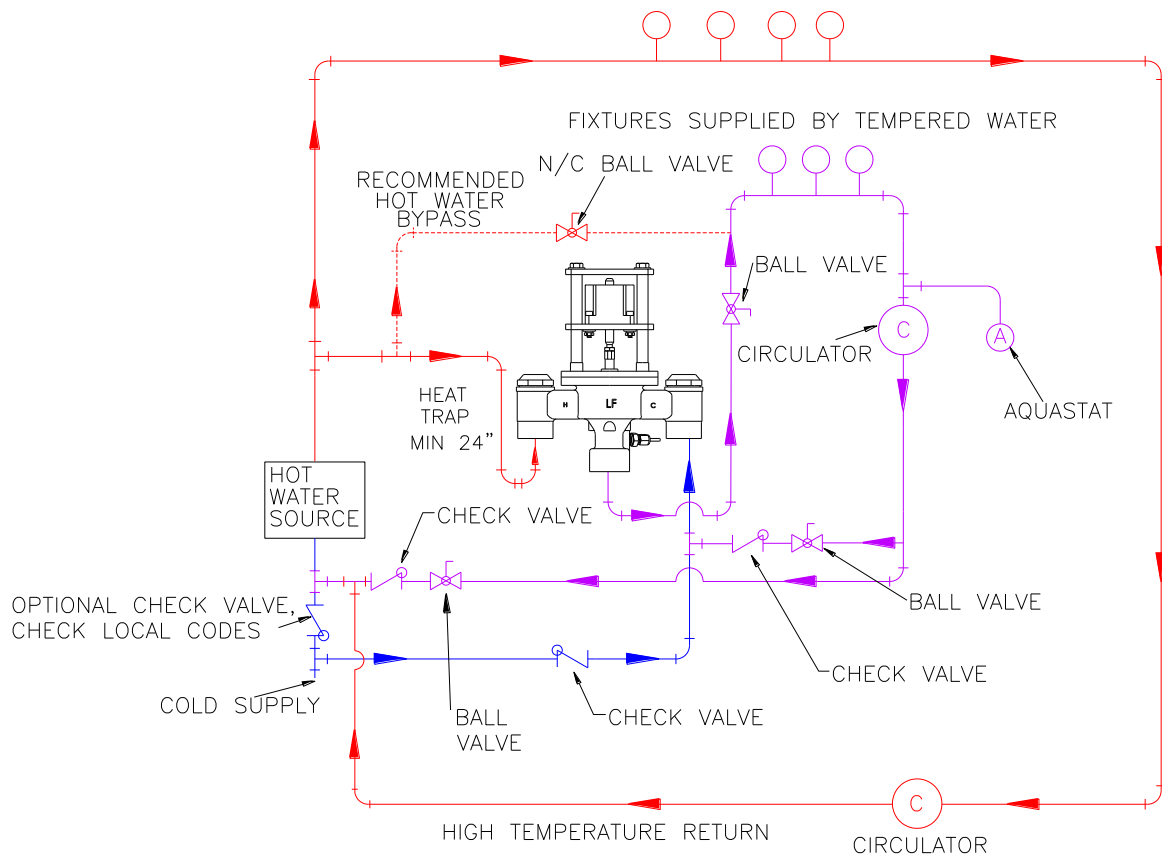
FIXTURES SUPPLIED BY TEMPERED WATER

N/C BALL VALVE

RECOMMENDED HOT WATER BYPASS

BALL VALVE

C

CIRCULATOR

A

AQUASTAT

H

LF

C

HEAT TRAP MIN 24"

HOT WATER SOURCE

CHECK VALVE

BALL VALVE

OPTIONAL CHECK VALVE, CHECK LOCAL CODES

COLD SUPPLY

BALL VALVE

CHECK VALVE

CHECK VALVE

HIGH TEMPERATURE RETURN

C

CIRCULATOR